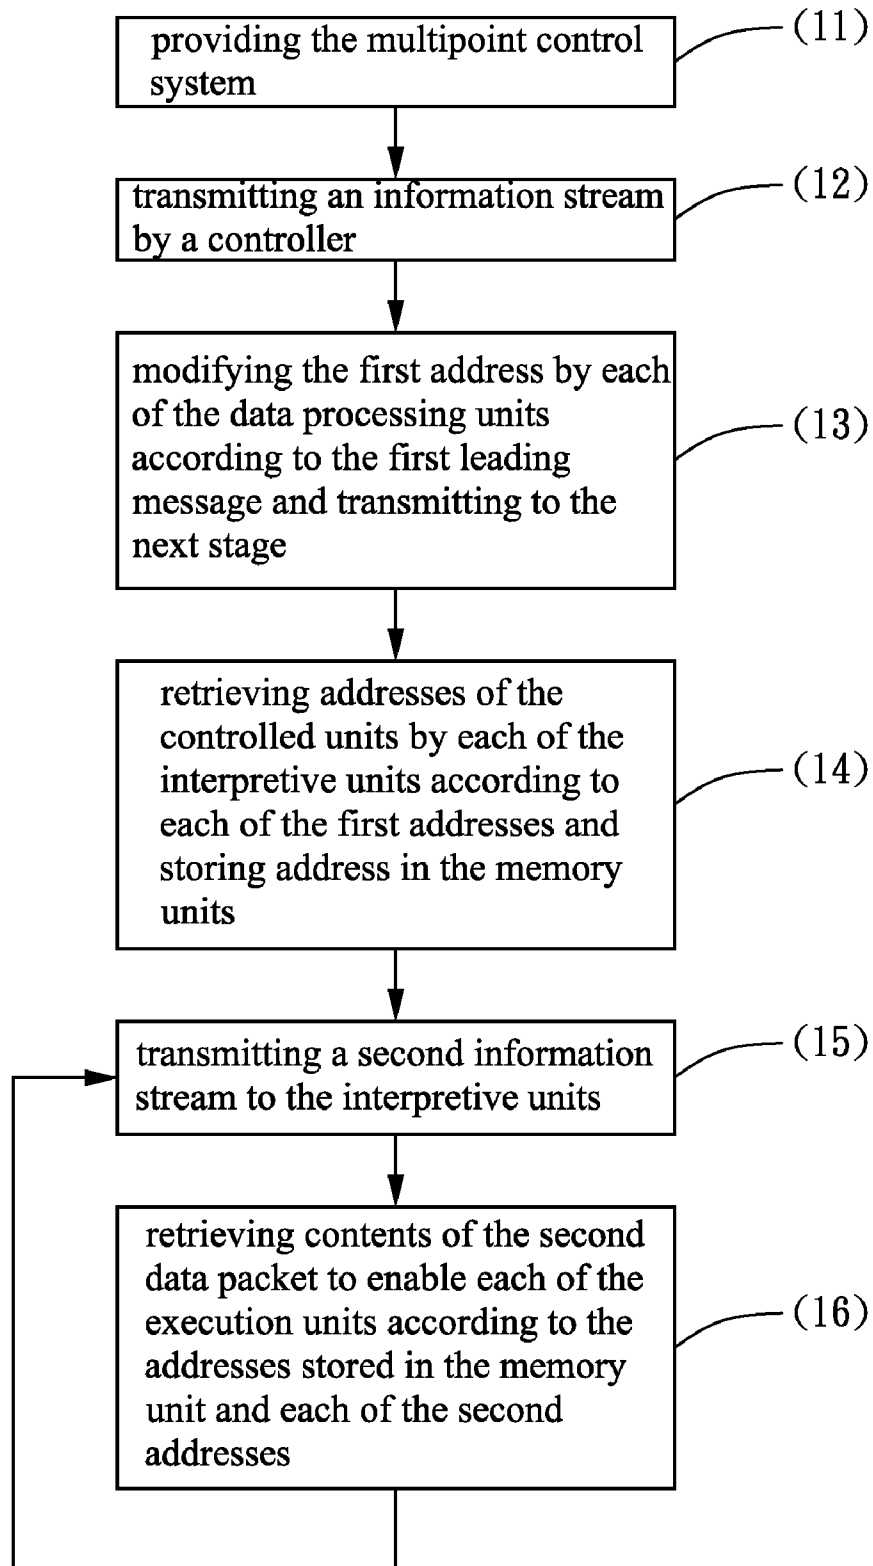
providing the multipoint control system

(11)

transmitting an information stream by a controller

(12)

modifying the first address by each of the data processing units according to the first leading message and transmitting to the next stage

(13)

retrieving addresses of the controlled units by each of the interpretive units according to each of the first addresses and storing address in the memory units

(14)

transmitting a second information stream to the interpretive units

(15)

retrieving contents of the second data packet to enable each of the execution units according to the addresses stored in the memory unit and each of the second addresses

(16)